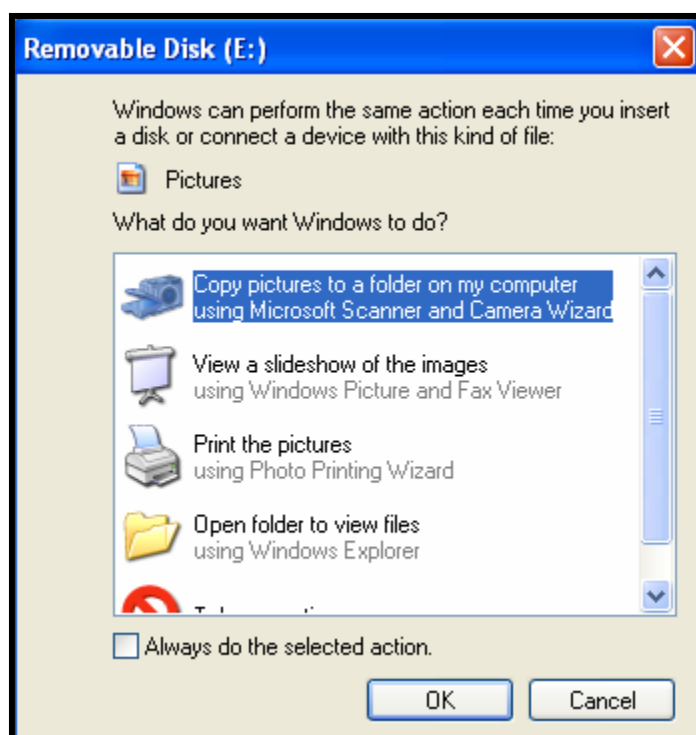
Removable Disk (E:)

Windows can perform the same action each time you insert a disk or connect a device with this kind of file:

Pictures

What do you want Windows to do?

Copy pictures to a folder on my computer
using Microsoft Scanner and Camera Wizard

View a slideshow of the images
using Windows Picture and Fax Viewer

Print the pictures
using Photo Printing Wizard

Open folder to view files
using Windows Explorer

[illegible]

Always do the selected action.

OK

Cancel